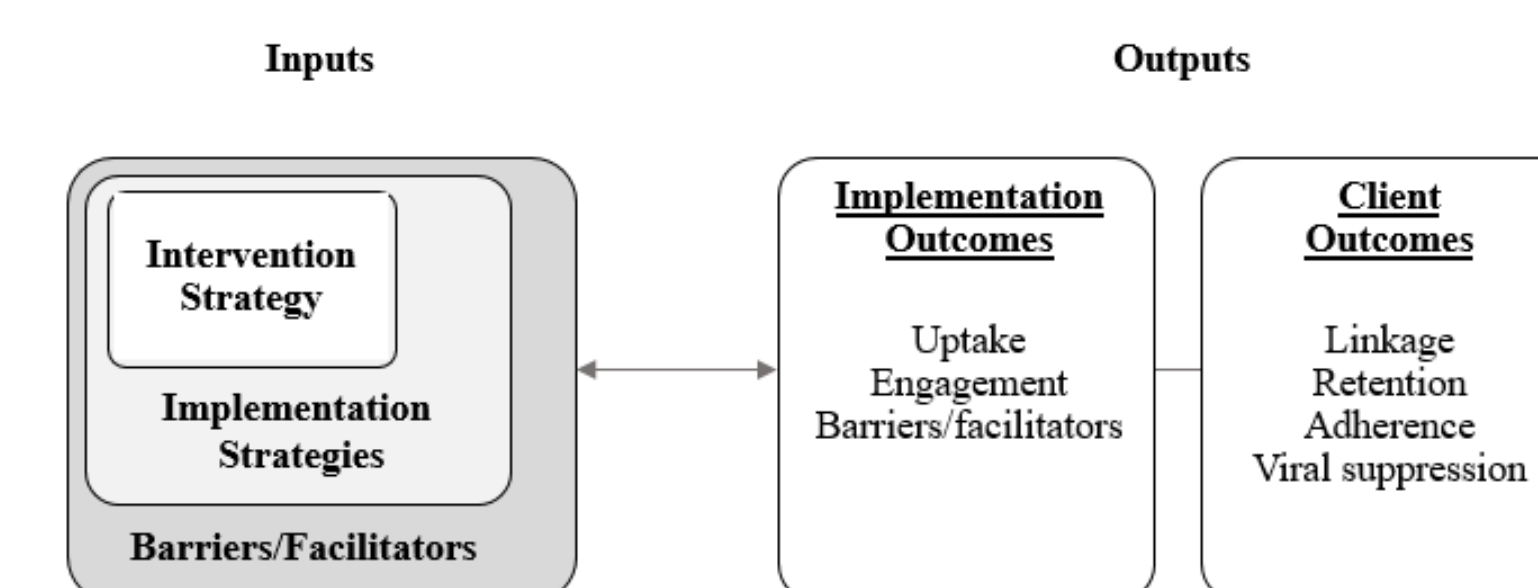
Inputs

Outputs

Intervention Strategy

Implementation Strategies

Barriers/Facilitators

Implementation Outcomes

Uptake
Engagement
Barriers/facilitators

Client Outcomes

Linkage
Retention
Adherence
Viral suppression